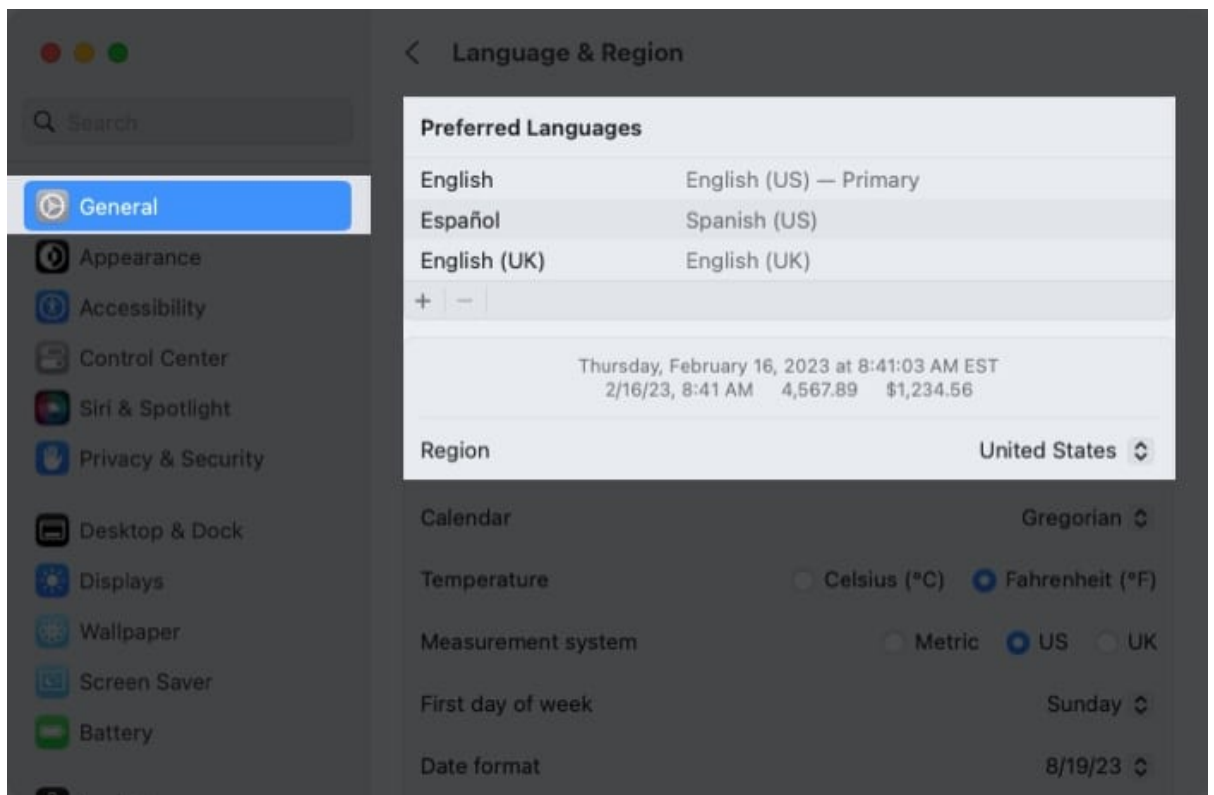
Search

General
Appearance
Accessibility
Control Center
Siri & Spotlight
Privacy & Security

Desktop & Dock
Displays
Wallpaper
Screen Saver
Battery

< Language & Region

Preferred Languages

| | |
|---|---|
| English | English (US) — Primary |
| Español | Spanish (US) |
| English (UK) | English (UK) |

+ −

Thursday, February 16, 2023 at 8:41:03 AM EST
2/16/23, 8:41 AM 4,567.89 $1,234.56

Region United States

Calendar Gregorian

Temperature Celsius (°C) Fahrenheit (°F)

Measurement system Metric US UK

First day of week Sunday

Date format 8/19/23